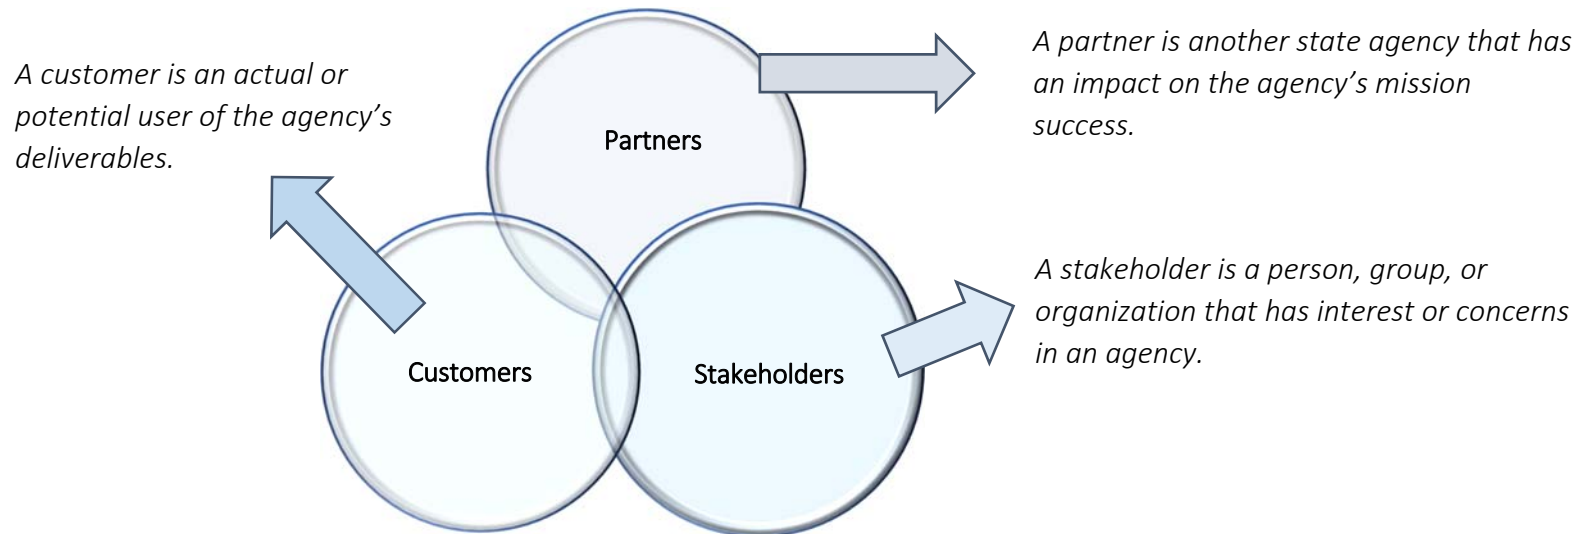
A customer is an actual or potential user of the agency's deliverables.

Partners

A partner is another state agency that has an impact on the agency's mission success.

A stakeholder is a person, group, or organization that has interest or concerns in an agency.

Customers

Stakeholders